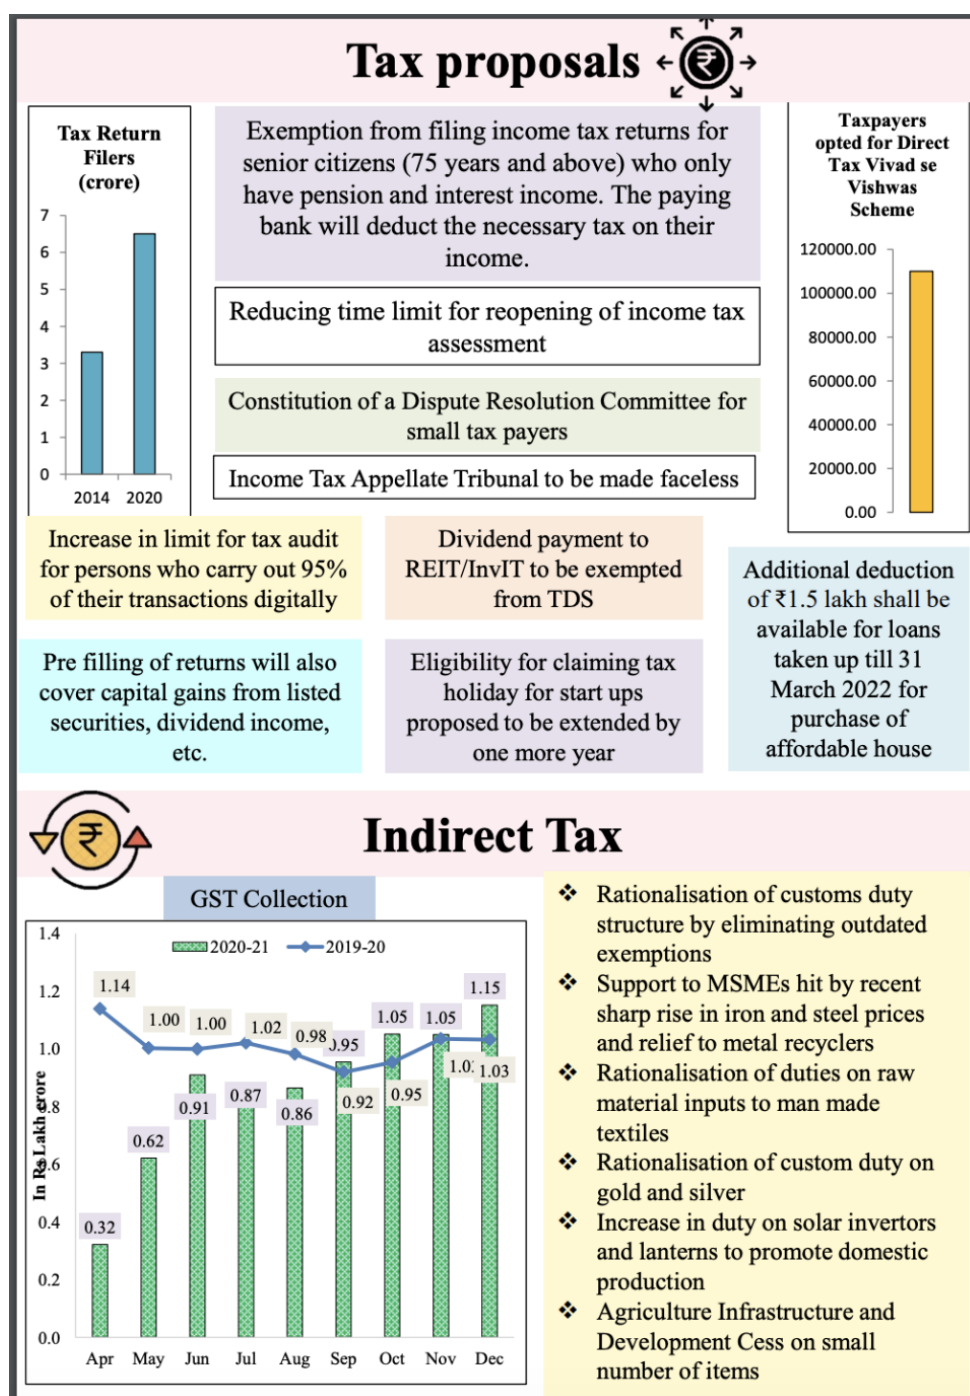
Tax proposals

Tax Return Filers (crore)

7
6
5
4
3
2
1
0
2014 2020

Exemption from filing income tax returns for senior citizens (75 years and above) who only have pension and interest income. The paying bank will deduct the necessary tax on their income.

Reducing time limit for reopening of income tax assessment

Constitution of a Dispute Resolution Committee for small tax payers

Income Tax Appellate Tribunal to be made faceless

Taxpayers opted for Direct Tax Vivad se Vishwas Scheme

120000.00
100000.00
80000.00
60000.00
40000.00
20000.00
0.00

Increase in limit for tax audit for persons who carry out 95% of their transactions digitally

Dividend payment to REIT/InvIT to be exempted from TDS

Additional deduction of ₹1.5 lakh shall be available for loans taken up till 31 March 2022 for purchase of affordable house

Pre filling of returns will also cover capital gains from listed securities, dividend income, etc.

Eligibility for claiming tax holiday for start ups proposed to be extended by one more year

Indirect Tax

GST Collection

2020-21 2019-20

1.4
1.2
1.0
0.8
0.6
0.4
0.2
0.0

In Rs Lakh crore

1.14 1.00 1.00 1.02 0.98 0.95 1.05 1.05 1.15
0.32 0.62 0.91 0.87 0.86 0.92 0.95 1.0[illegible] 1.03

Apr May Jun Jul Aug Sep Oct Nov Dec

❖ Rationalisation of customs duty structure by eliminating outdated exemptions
❖ Support to MSMEs hit by recent sharp rise in iron and steel prices and relief to metal recyclers
❖ Rationalisation of duties on raw material inputs to man made textiles
❖ Rationalisation of custom duty on gold and silver
❖ Increase in duty on solar invertors and lanterns to promote domestic production
❖ Agriculture Infrastructure and Development Cess on small number of items